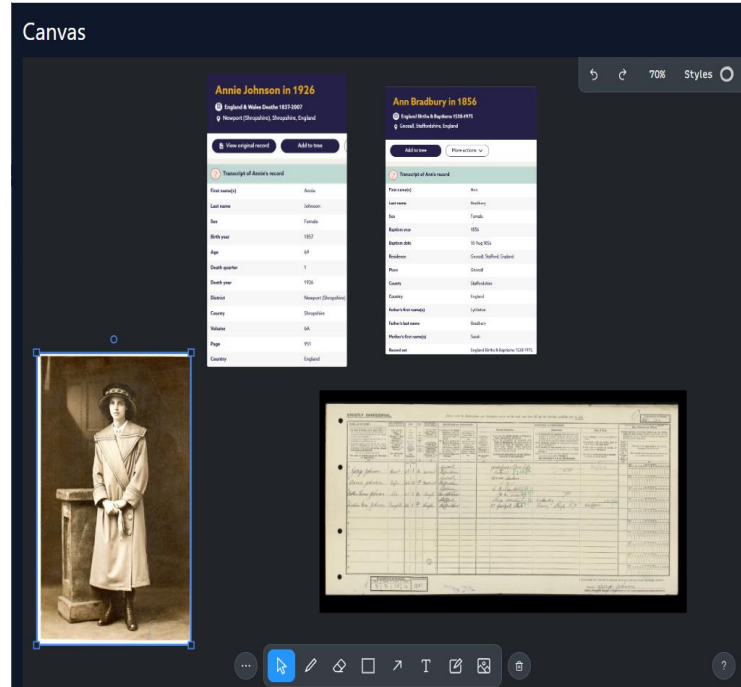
Canvas

70%
Styles

Annie Johnson in 1926

England & Wales Deaths 1837-2007

Newport (Shropshire), Shropshire, England

View original record

Add to tree

Transcript of Annie's record

| First name(s) | Annie |
|---|---|
| Last name | Johnson |
| Sex | Female |
| Birth year | 1857 |
| Age | 69 |
| Death quarter | 1 |
| Death year | 1926 |
| District | Newport (Shropshire) |
| County | Shropshire |
| Volume | 6A |
| Page | 951 |
| Country | England |

Ann Bradbury in 1856

England Births & Baptisms 1538-1975

Gnosall, Staffordshire, England

Add to tree

More actions

Transcript of Ann's record

| First name(s) | Ann |
|---|---|
| Last name | Bradbury |
| Sex | Female |
| Baptism year | 1856 |
| Baptism date | 10 Aug 1856 |
| Residence | Gnosall, Stafford, England |
| Place | Gnosall |
| County | Staffordshire |
| Country | England |
| Father's first name(s) | Lyttleton |
| Father's last name | Bradbury |
| Mother's first name(s) | Sarah |
| Record set | England Births & Baptisms 1538-1975 |

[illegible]

?